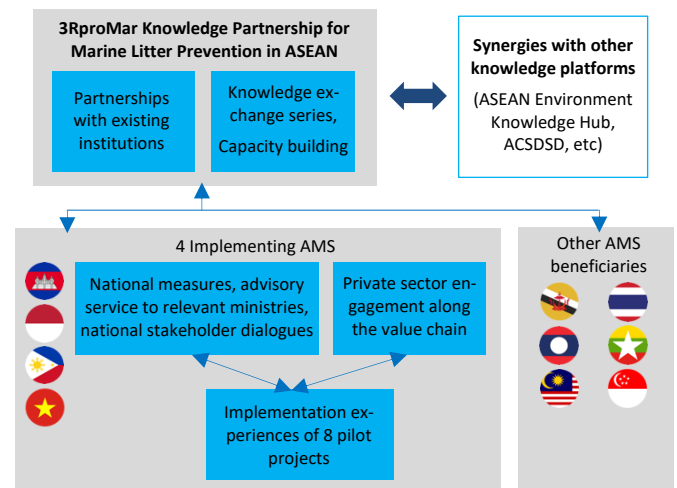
3RproMar Knowledge Partnership for Marine Litter Prevention in ASEAN

Partnerships with existing institutions

Knowledge exchange series, Capacity building

Synergies with other knowledge platforms

(ASEAN Environment Knowledge Hub, ACSDSD, etc)

4 Implementing AMS

National measures, advisory service to relevant ministries, national stakeholder dialogues

Private sector engagement along the value chain

Implementation experiences of 8 pilot projects

Other AMS beneficiaries